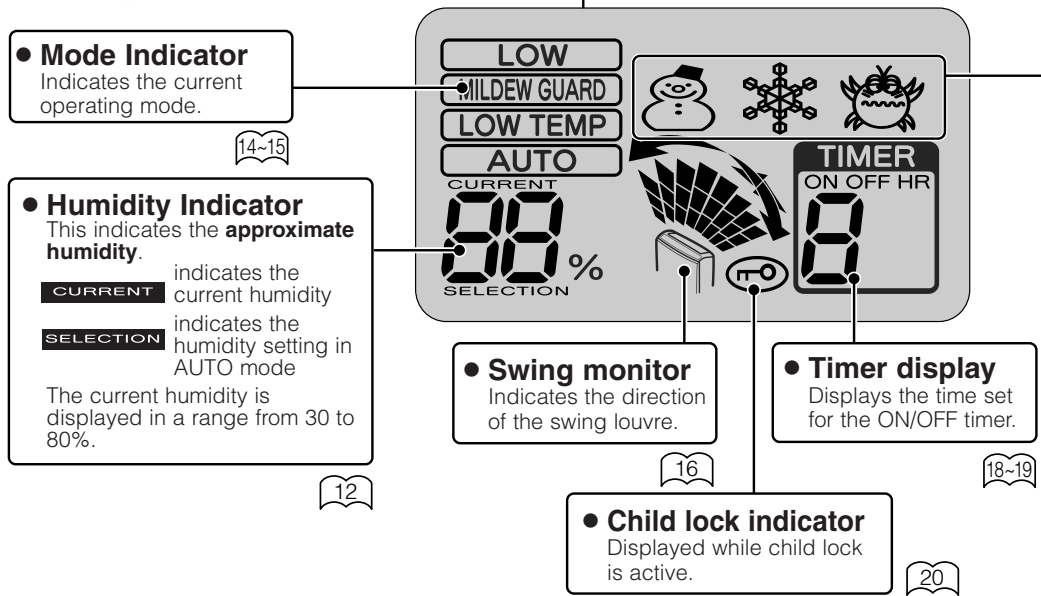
● Mode Indicator
Indicates the current operating mode.

14~15

● Humidity Indicator
This indicates the **approximate humidity**.

CURRENT indicates the current humidity

SELECTION indicates the humidity setting in AUTO mode

The current humidity is displayed in a range from 30 to 80%.

12

LOW
MILDEW GUARD
LOW TEMP
AUTO
CURRENT
88 %
SELECTION

TIMER
ON OFF HR
8

● Swing monitor
Indicates the direction of the swing louvre.

16

● Timer display
Displays the time set for the ON/OFF timer.

18~19

● Child lock indicator
Displayed while child lock is active.

20